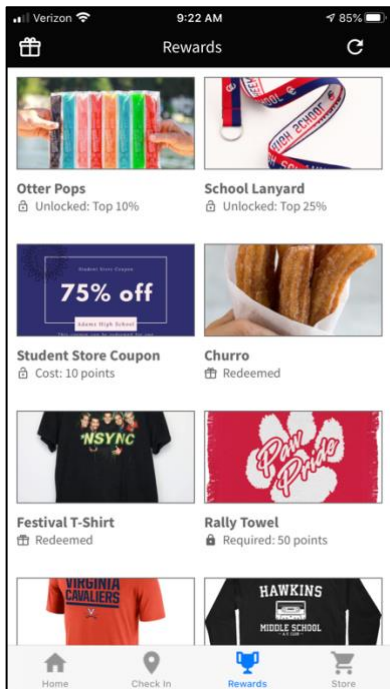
Verizon 9:22 AM 85%

Rewards

Otter Pops
Unlocked: Top 10%

School Lanyard
Unlocked: Top 25%

Student Store Coupon
75% off
Adams High School

Student Store Coupon
Cost: 10 points

Churro
Redeemed

NSYNC

Festival T-Shirt
Redeemed

Paw Pride

Rally Towel
Required: 50 points

VIRGINIA CAVALIERS

HAWKINS MIDDLE SCHOOL

Home
Check In
Rewards
Store